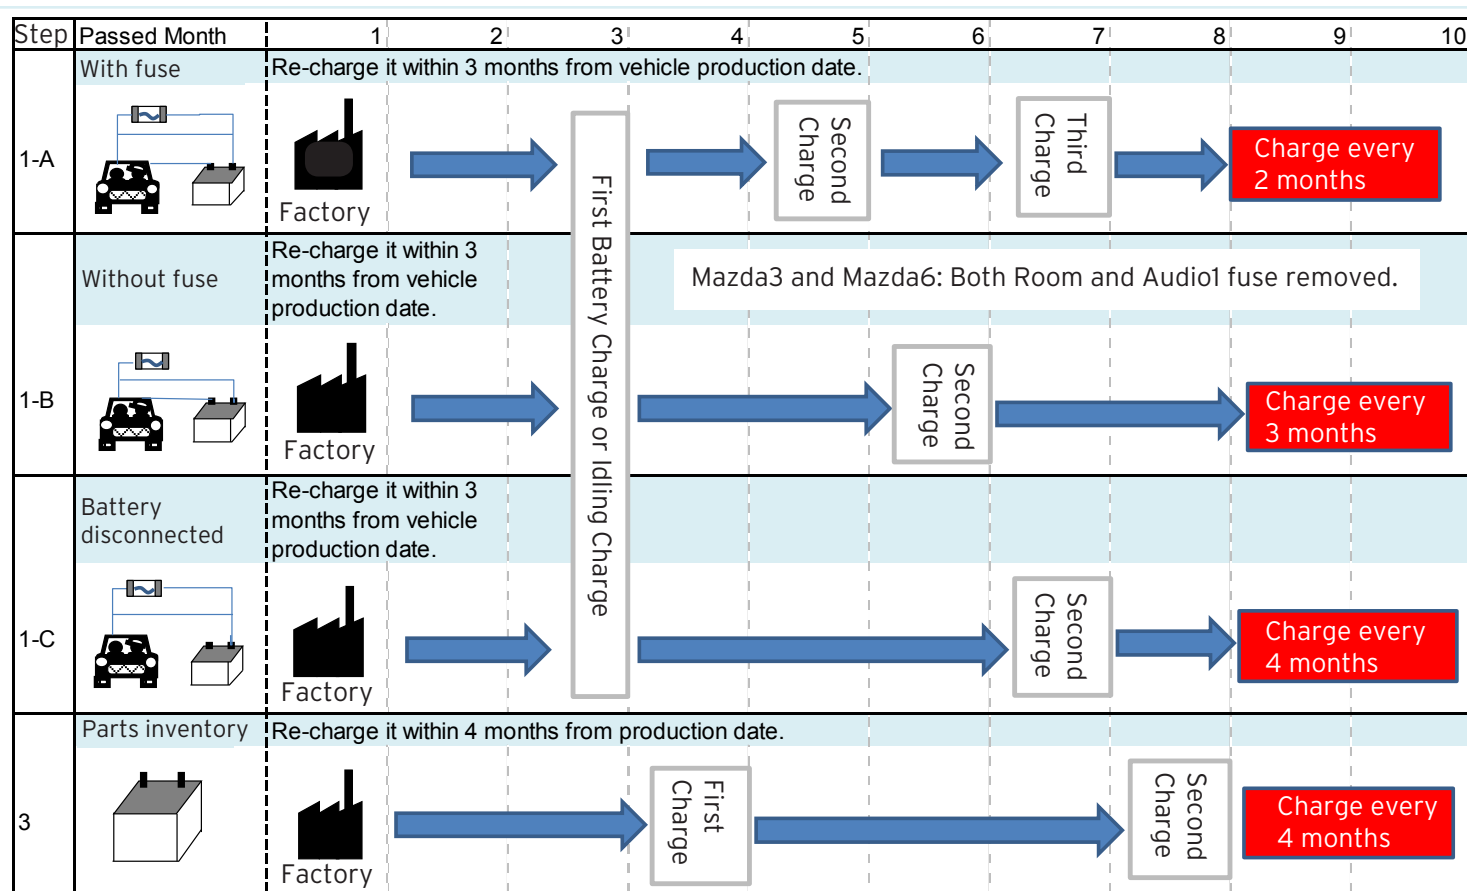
| Step | Passed Month | 1 | 2 | 3 | 4 | 5 | 6 | 7 | 8 | 9 | 10 |
|---|---|---|---|---|---|---|---|---|---|---|---|
| 1-A | With fuse | Re-charge it within 3 months from vehicle production date. | | | | | | | | | |

Factory

First Battery Charge or Idling Charge

Second Charge

Third Charge

Charge every 2 months

1-B

Without fuse

Re-charge it within 3 months from vehicle production date.

Mazda3 and Mazda6: Both Room and Audio1 fuse removed.

Factory

Second Charge

Charge every 3 months

1-C

Battery disconnected

Re-charge it within 3 months from vehicle production date.

Factory

Second Charge

Charge every 4 months

3

Parts inventory

Re-charge it within 4 months from production date.

Factory

First Charge

Second Charge

Charge every 4 months